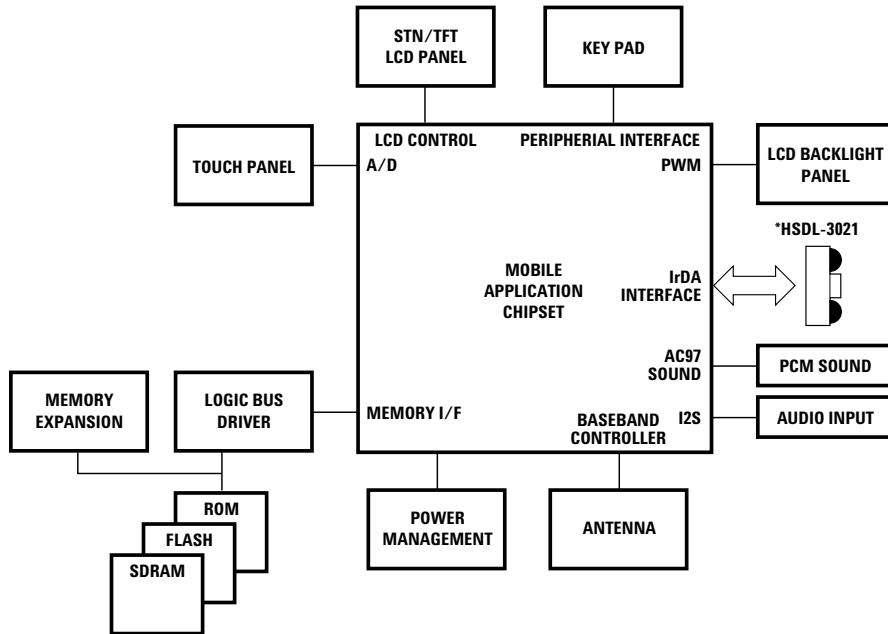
STN/TFT
LCD PANEL

KEY PAD

TOUCH PANEL

LCD CONTROL
A/D

PERIPHERIAL INTERFACE
PWM

LCD BACKLIGHT
PANEL

*HSDL-3021

MOBILE
APPLICATION
CHIPSET

IrDA
INTERFACE

AC97
SOUND

PCM SOUND

MEMORY
EXPANSION

LOGIC BUS
DRIVER

MEMORY I/F

BASEBAND
CONTROLLER

I2S

AUDIO INPUT

ROM

FLASH

SDRAM

POWER
MANAGEMENT

ANTENNA